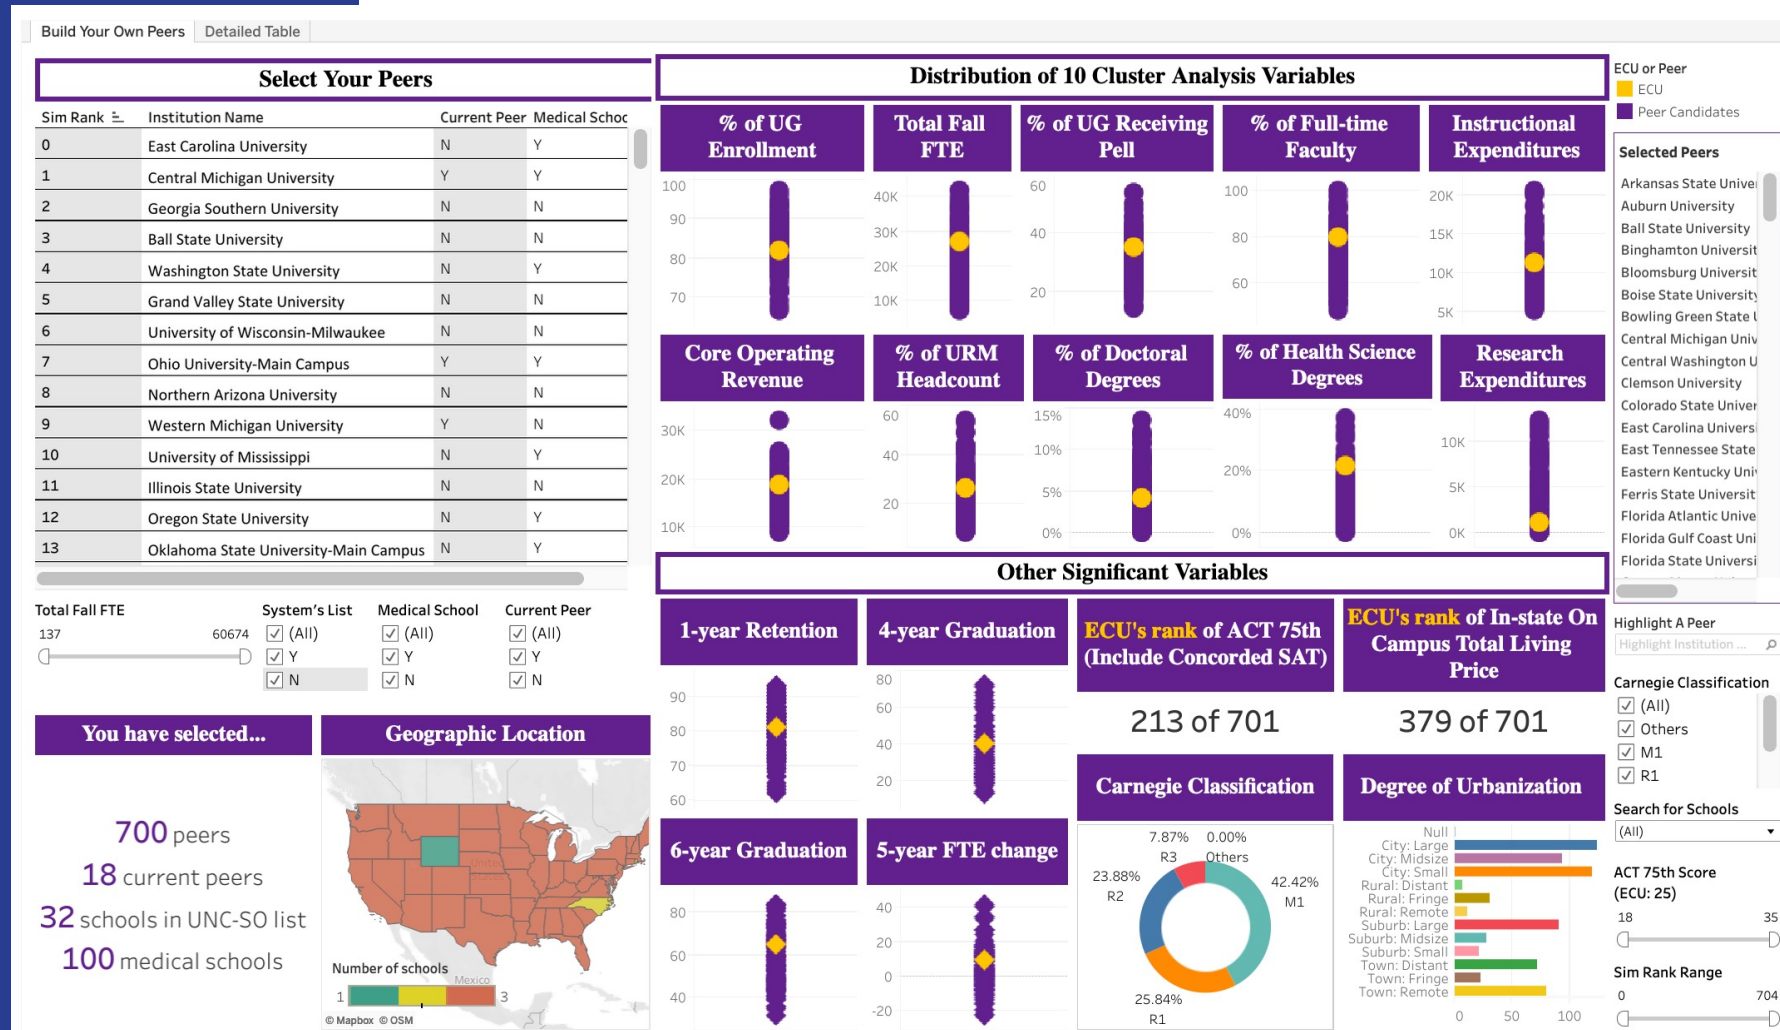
Build Your Own Peers | Detailed Table

Select Your Peers

| Sim Rank | Institution Name | Current Peer | Medical Schoo |
|---|---|---|---|
| 0 | East Carolina University | N | Y |
| 1 | Central Michigan University | Y | Y |
| 2 | Georgia Southern University | N | N |
| 3 | Ball State University | N | N |
| 4 | Washington State University | N | Y |
| 5 | Grand Valley State University | N | N |
| 6 | University of Wisconsin-Milwaukee | N | N |
| 7 | Ohio University-Main Campus | Y | Y |
| 8 | Northern Arizona University | N | N |
| 9 | Western Michigan University | Y | N |
| 10 | University of Mississippi | N | Y |
| 11 | Illinois State University | N | N |
| 12 | Oregon State University | N | Y |
| 13 | Oklahoma State University-Main Campus | N | Y |

Total Fall FTE
137 60674

System's List
(All)
Y
N

Medical School
(All)
Y
N

Current Peer
(All)
Y
N

You have selected...

700 peers
18 current peers
32 schools in UNC-SO list
100 medical schools

Geographic Location

Number of schools
1 3
Mexico
© Mapbox © OSM

Distribution of 10 Cluster Analysis Variables

% of UG Enrollment
100 90 80 70

Total Fall FTE
40K 30K 20K 10K

% of UG Receiving Pell
60 40 20

% of Full-time Faculty
100 80 60

Instructional Expenditures
20K 15K 10K 5K

Core Operating Revenue
30K 20K 10K

% of URM Headcount
60 40 20

% of Doctoral Degrees
15% 10% 5% 0%

% of Health Science Degrees
40% 20% 0%

Research Expenditures
10K 5K 0K

Other Significant Variables

1-year Retention
90 80 70 60

4-year Graduation
80 60 40 20

ECU's rank of ACT 75th (Include Concorded SAT)
213 of 701

ECU's rank of In-state On Campus Total Living Price
379 of 701

6-year Graduation
80 60 40

5-year FTE change
40 20 0 -20

Carnegie Classification
7.87% R3
0.00% Others
23.88% R2
42.42% M1
25.84% R1

Degree of Urbanization
Null
City: Large
City: Midsize
City: Small
Rural: Distant
Rural: Fringe
Rural: Remote
Suburb: Large
Suburb: Midsize
Suburb: Small
Town: Distant
Town: Fringe
Town: Remote
0 50 100

ECU or Peer
ECU
Peer Candidates

Selected Peers
Arkansas State Unive
Auburn University
Ball State University
Binghamton Universit
Bloomsburg Universit
Boise State University
Bowling Green State U
Central Michigan Univ
Central Washington U
Clemson University
Colorado State Univer
East Carolina Univers
East Tennessee State
Eastern Kentucky Univ
Ferris State Universit
Florida Atlantic Unive
Florida Gulf Coast Uni
Florida State Universi

Highlight A Peer
Highlight Institution ...

Carnegie Classification
(All)
Others
M1
R1

Search for Schools
(All)

ACT 75th Score (ECU: 25)
18 35

Sim Rank Range
0 704